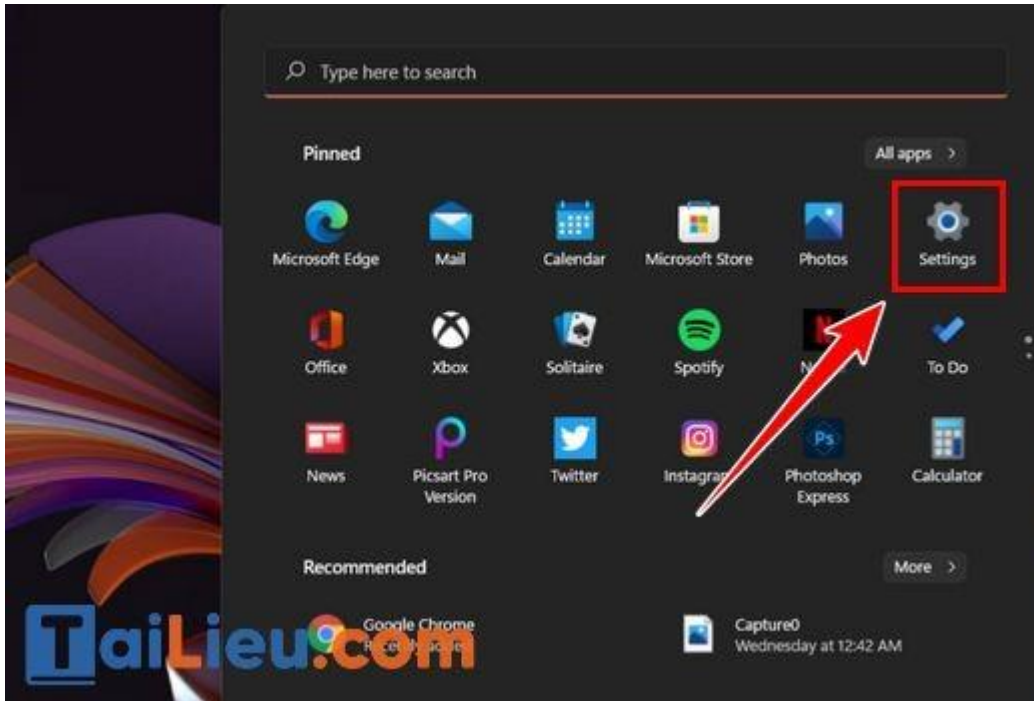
Type here to search

Pinned

All apps >

Microsoft Edge

Mail

Calendar

Microsoft Store

Photos

Settings

Office

Xbox

Solitaire

Spotify

N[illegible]

To Do

News

Picsart Pro Version

Twitter

Instagra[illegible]

Photoshop Express

Calculator

Recommended

More >

Google Chrome

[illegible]

Capture0

Wednesday at 12:42 AM

TaiLieu.com